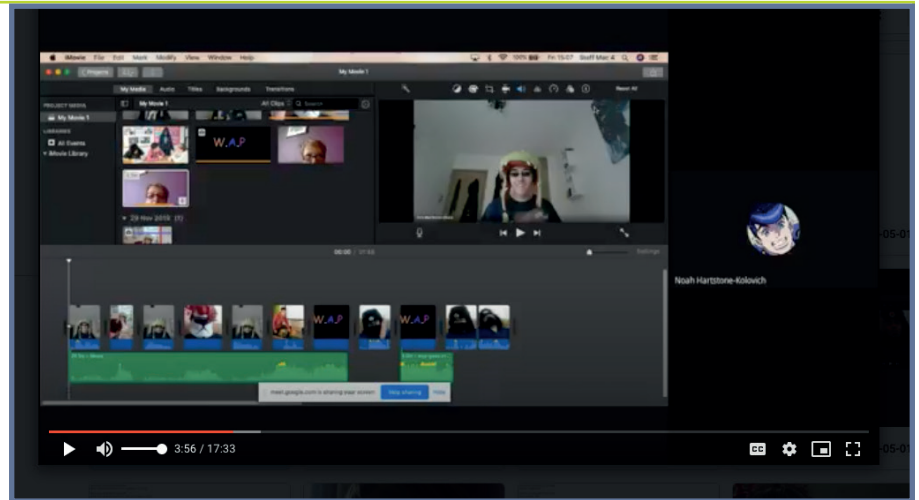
iMovie File Edit Mark Modify View Window Help

Fri 15:07 Geoff Mac 4

Projects

My Movie 1

My Media Audio Titles Backgrounds Transitions

PROJECT MEDIA

My Movie 1

LIBRARIES

All Events

iMovie Library

My Movie 1

All Clips

Search

W.A.P

29 Nov 2019

Reset All

00:00 / 17:55

Settings

W.A.P

W.A.P

meet.google.com is sharing your screen.

Stop sharing

Hide

Noah Hartstone-Kolovich

3:56 / 17:33

05-01

05-01